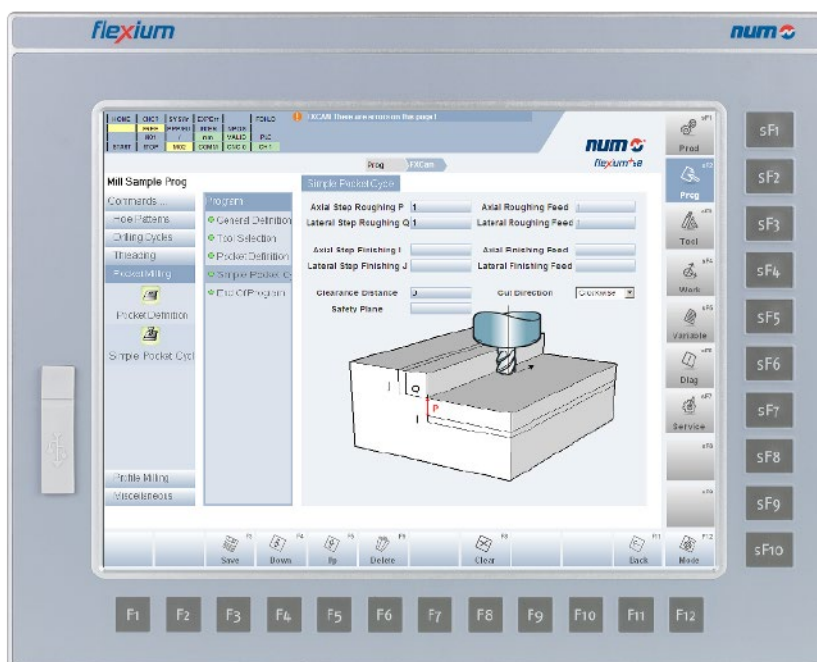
flexium

num

FXCAM There are errors on the page!

num
flexium

Prog FXCam

Mill Sample Prog

Commands ...
Hole Patterns
Drilling Cycles
Threading
Pocket Milling
Pocket Definition
Simple Pocket Cycl
Profile Milling
Miscellaneous

Program
General Definition
Tool Selection
Pocket Definition
Simple Pocket C
End Of Program

Simple Pocket Cycle

Axial Step Roughing P 1
Lateral Step Roughing Q 1
Axial Roughing Feed
Lateral Roughing Feed
Axial Step Finishing I
Lateral Step Finishing J
Axial Finishing Feed
Lateral Finishing Feed
Clearance Distance 0
Cut Direction Clockwise
Safety Plane

Prod
Prog
Tool
Work
Variable
Diag
Service

Save
Down
Up
Delete
Clear
Back
Mode

sF1
sF2
sF3
sF4
sF5
sF6
sF7
sF8
sF9
sF10

F1 F2 F3 F4 F5 F6 F7 F8 F9 F10 F11 F12